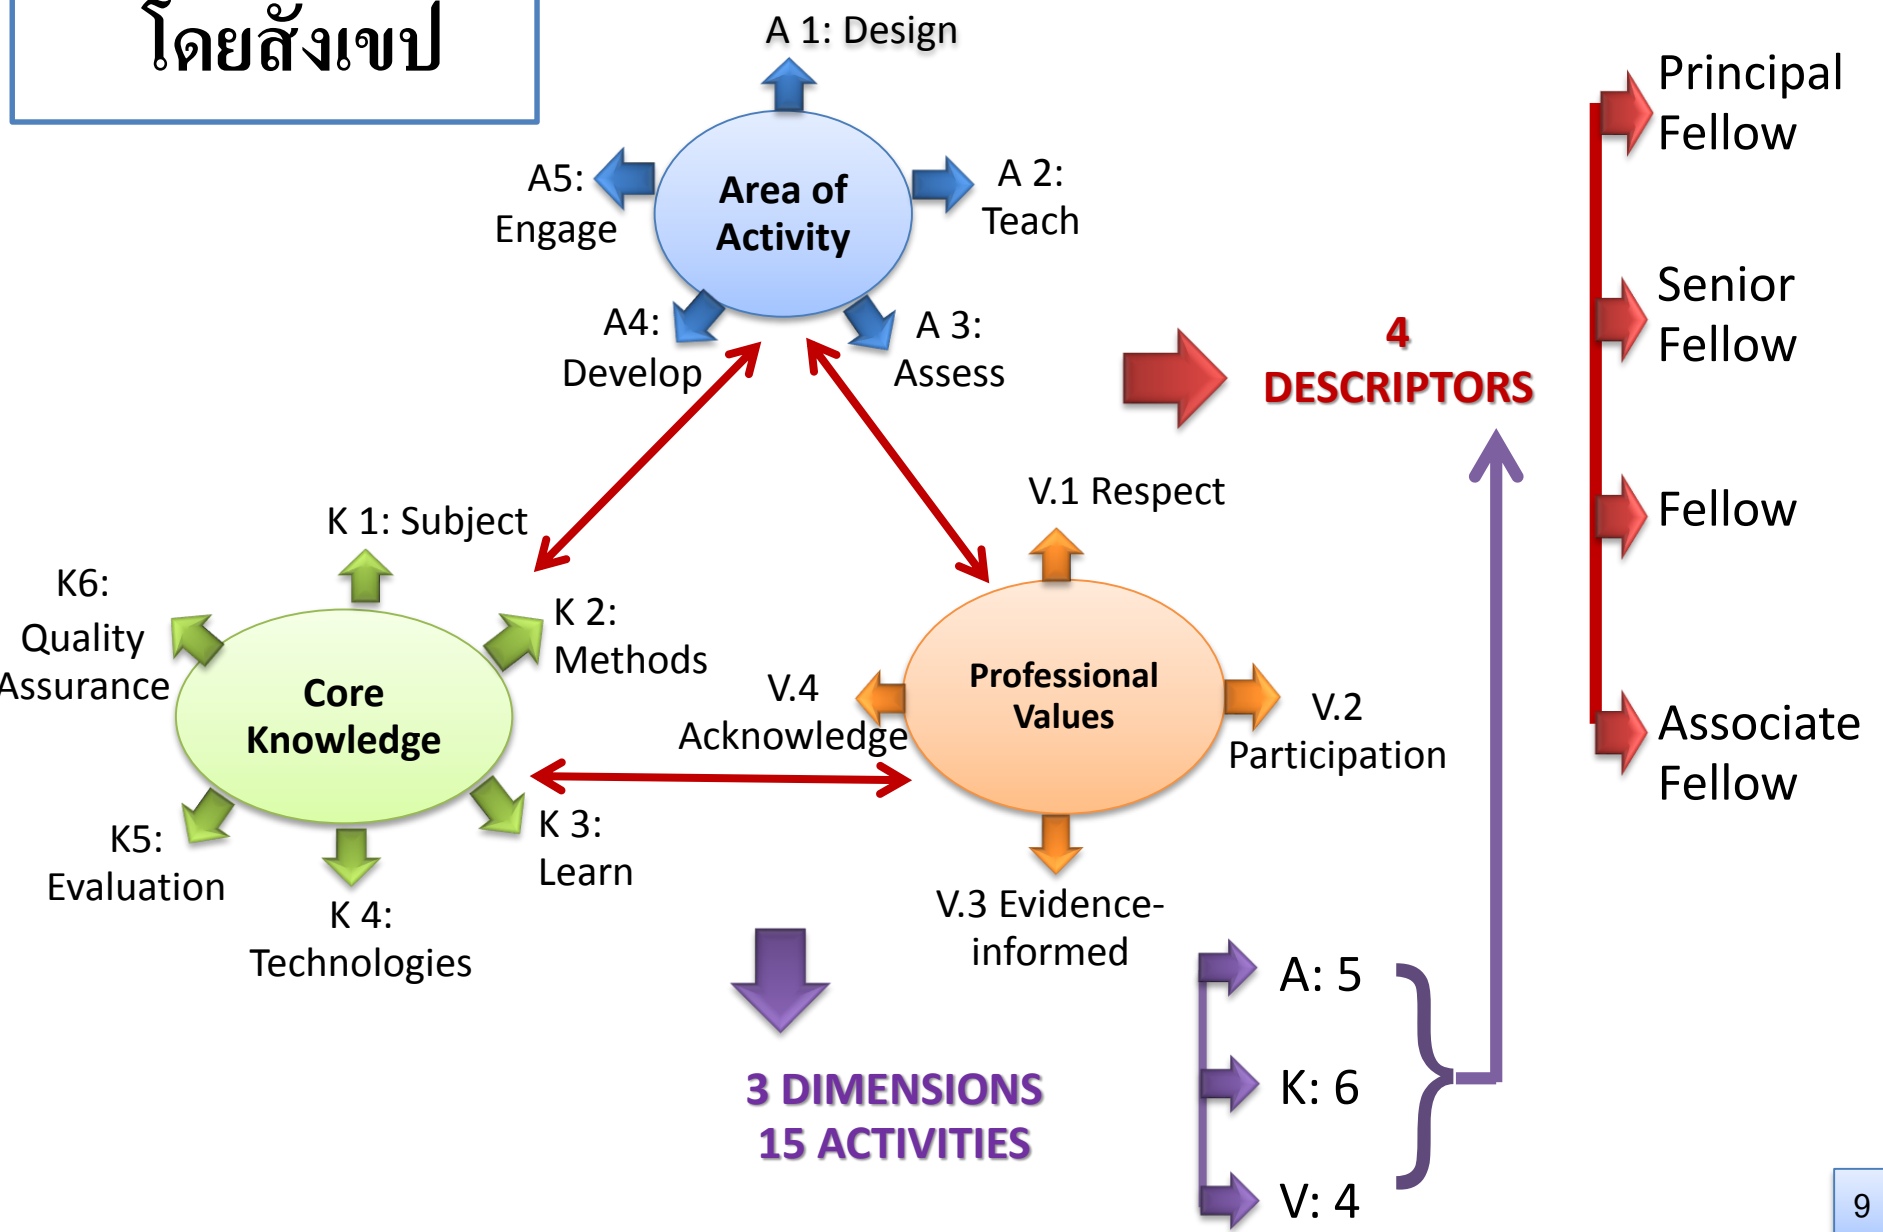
โดยสังเขป

A 1: Design

A5: Engage

Area of Activity

A 2: Teach

A4: Develop

A 3: Assess

4 DESCRIPTORS

Principal Fellow

Senior Fellow

Fellow

Associate Fellow

K 1: Subject

V.1 Respect

K6: Quality Assurance

K 2: Methods

Core Knowledge

V.4 Acknowledge

Professional Values

V.2 Participation

K5: Evaluation

K 3: Learn

K 4: Technologies

V.3 Evidence-informed

A: 5

K: 6

V: 4

3 DIMENSIONS
15 ACTIVITIES

9